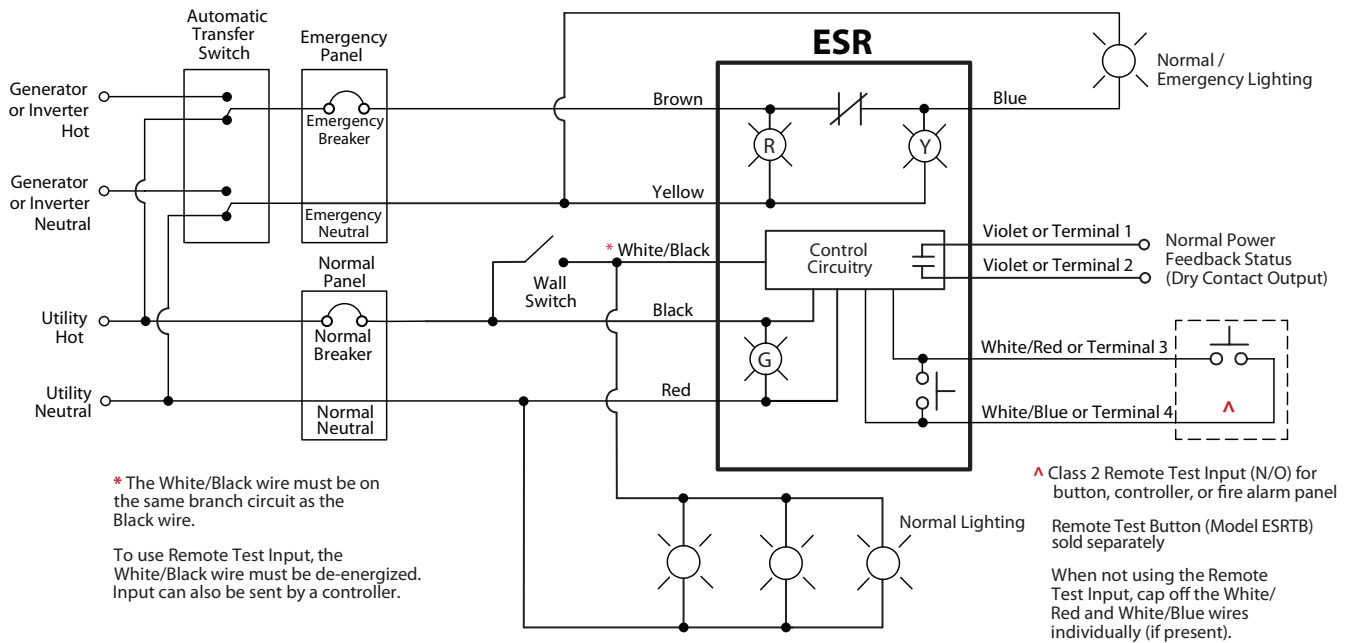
Automatic Transfer Switch

Emergency Panel

ESR

Normal / Emergency Lighting

Generator or Inverter Hot

Emergency Breaker

Brown

Blue

R

Y

Generator or Inverter Neutral

Yellow

Emergency Neutral

* White/Black

Control Circuitry

Violet or Terminal 1

Violet or Terminal 2

Normal Power Feedback Status (Dry Contact Output)

Normal Panel

Wall Switch

Utility Hot

Normal Breaker

Black

G

White/Red or Terminal 3

Utility Neutral

Red

Normal Neutral

White/Blue or Terminal 4

^

* The White/Black wire must be on the same branch circuit as the Black wire.

To use Remote Test Input, the White/Black wire must be de-energized. Input can also be sent by a controller.

Normal Lighting

^ Class 2 Remote Test Input (N/O) for button, controller, or fire alarm panel

Remote Test Button (Model ESRTB) sold separately

When not using the Remote Test Input, cap off the White/Red and White/Blue wires individually (if present).